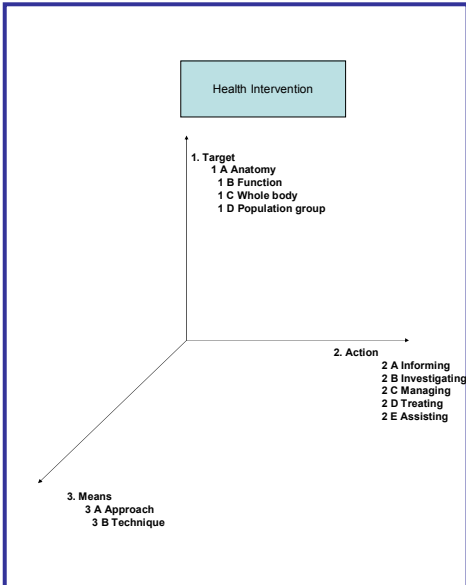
Health Intervention

1. Target
1 A Anatomy
1 B Function
1 C Whole body
1 D Population group

2. Action
2 A Informing
2 B Investigating
2 C Managing
2 D Treating
2 E Assisting

3. Means
3 A Approach
3 B Technique